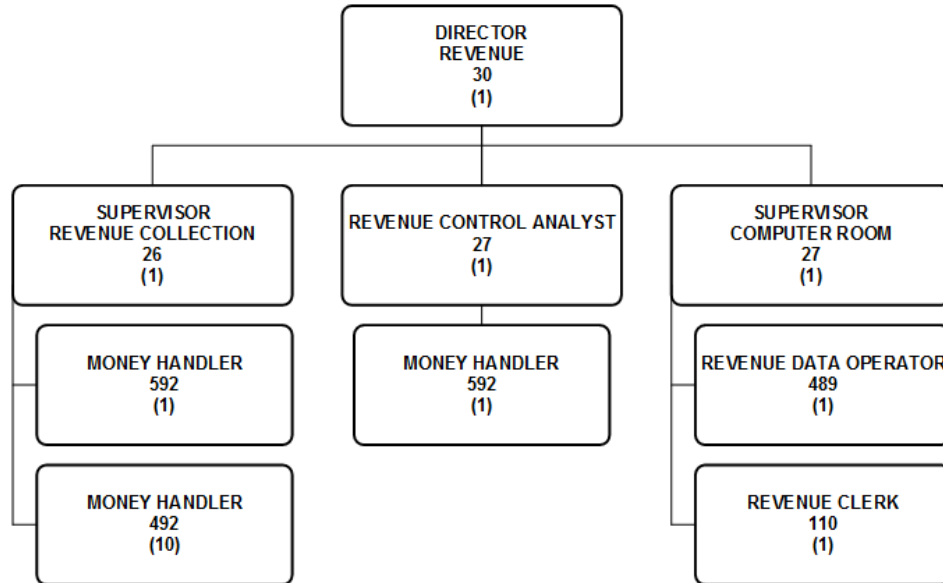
DIRECTOR
REVENUE
30
(1)

SUPERVISOR
REVENUE COLLECTION
26
(1)

MONEY HANDLER
592
(1)

MONEY HANDLER
492
(10)

REVENUE CONTROL ANALYST
27
(1)

MONEY HANDLER
592
(1)

SUPERVISOR
COMPUTER ROOM
27
(1)

REVENUE DATA OPERATOR
489
(1)

REVENUE CLERK
110
(1)